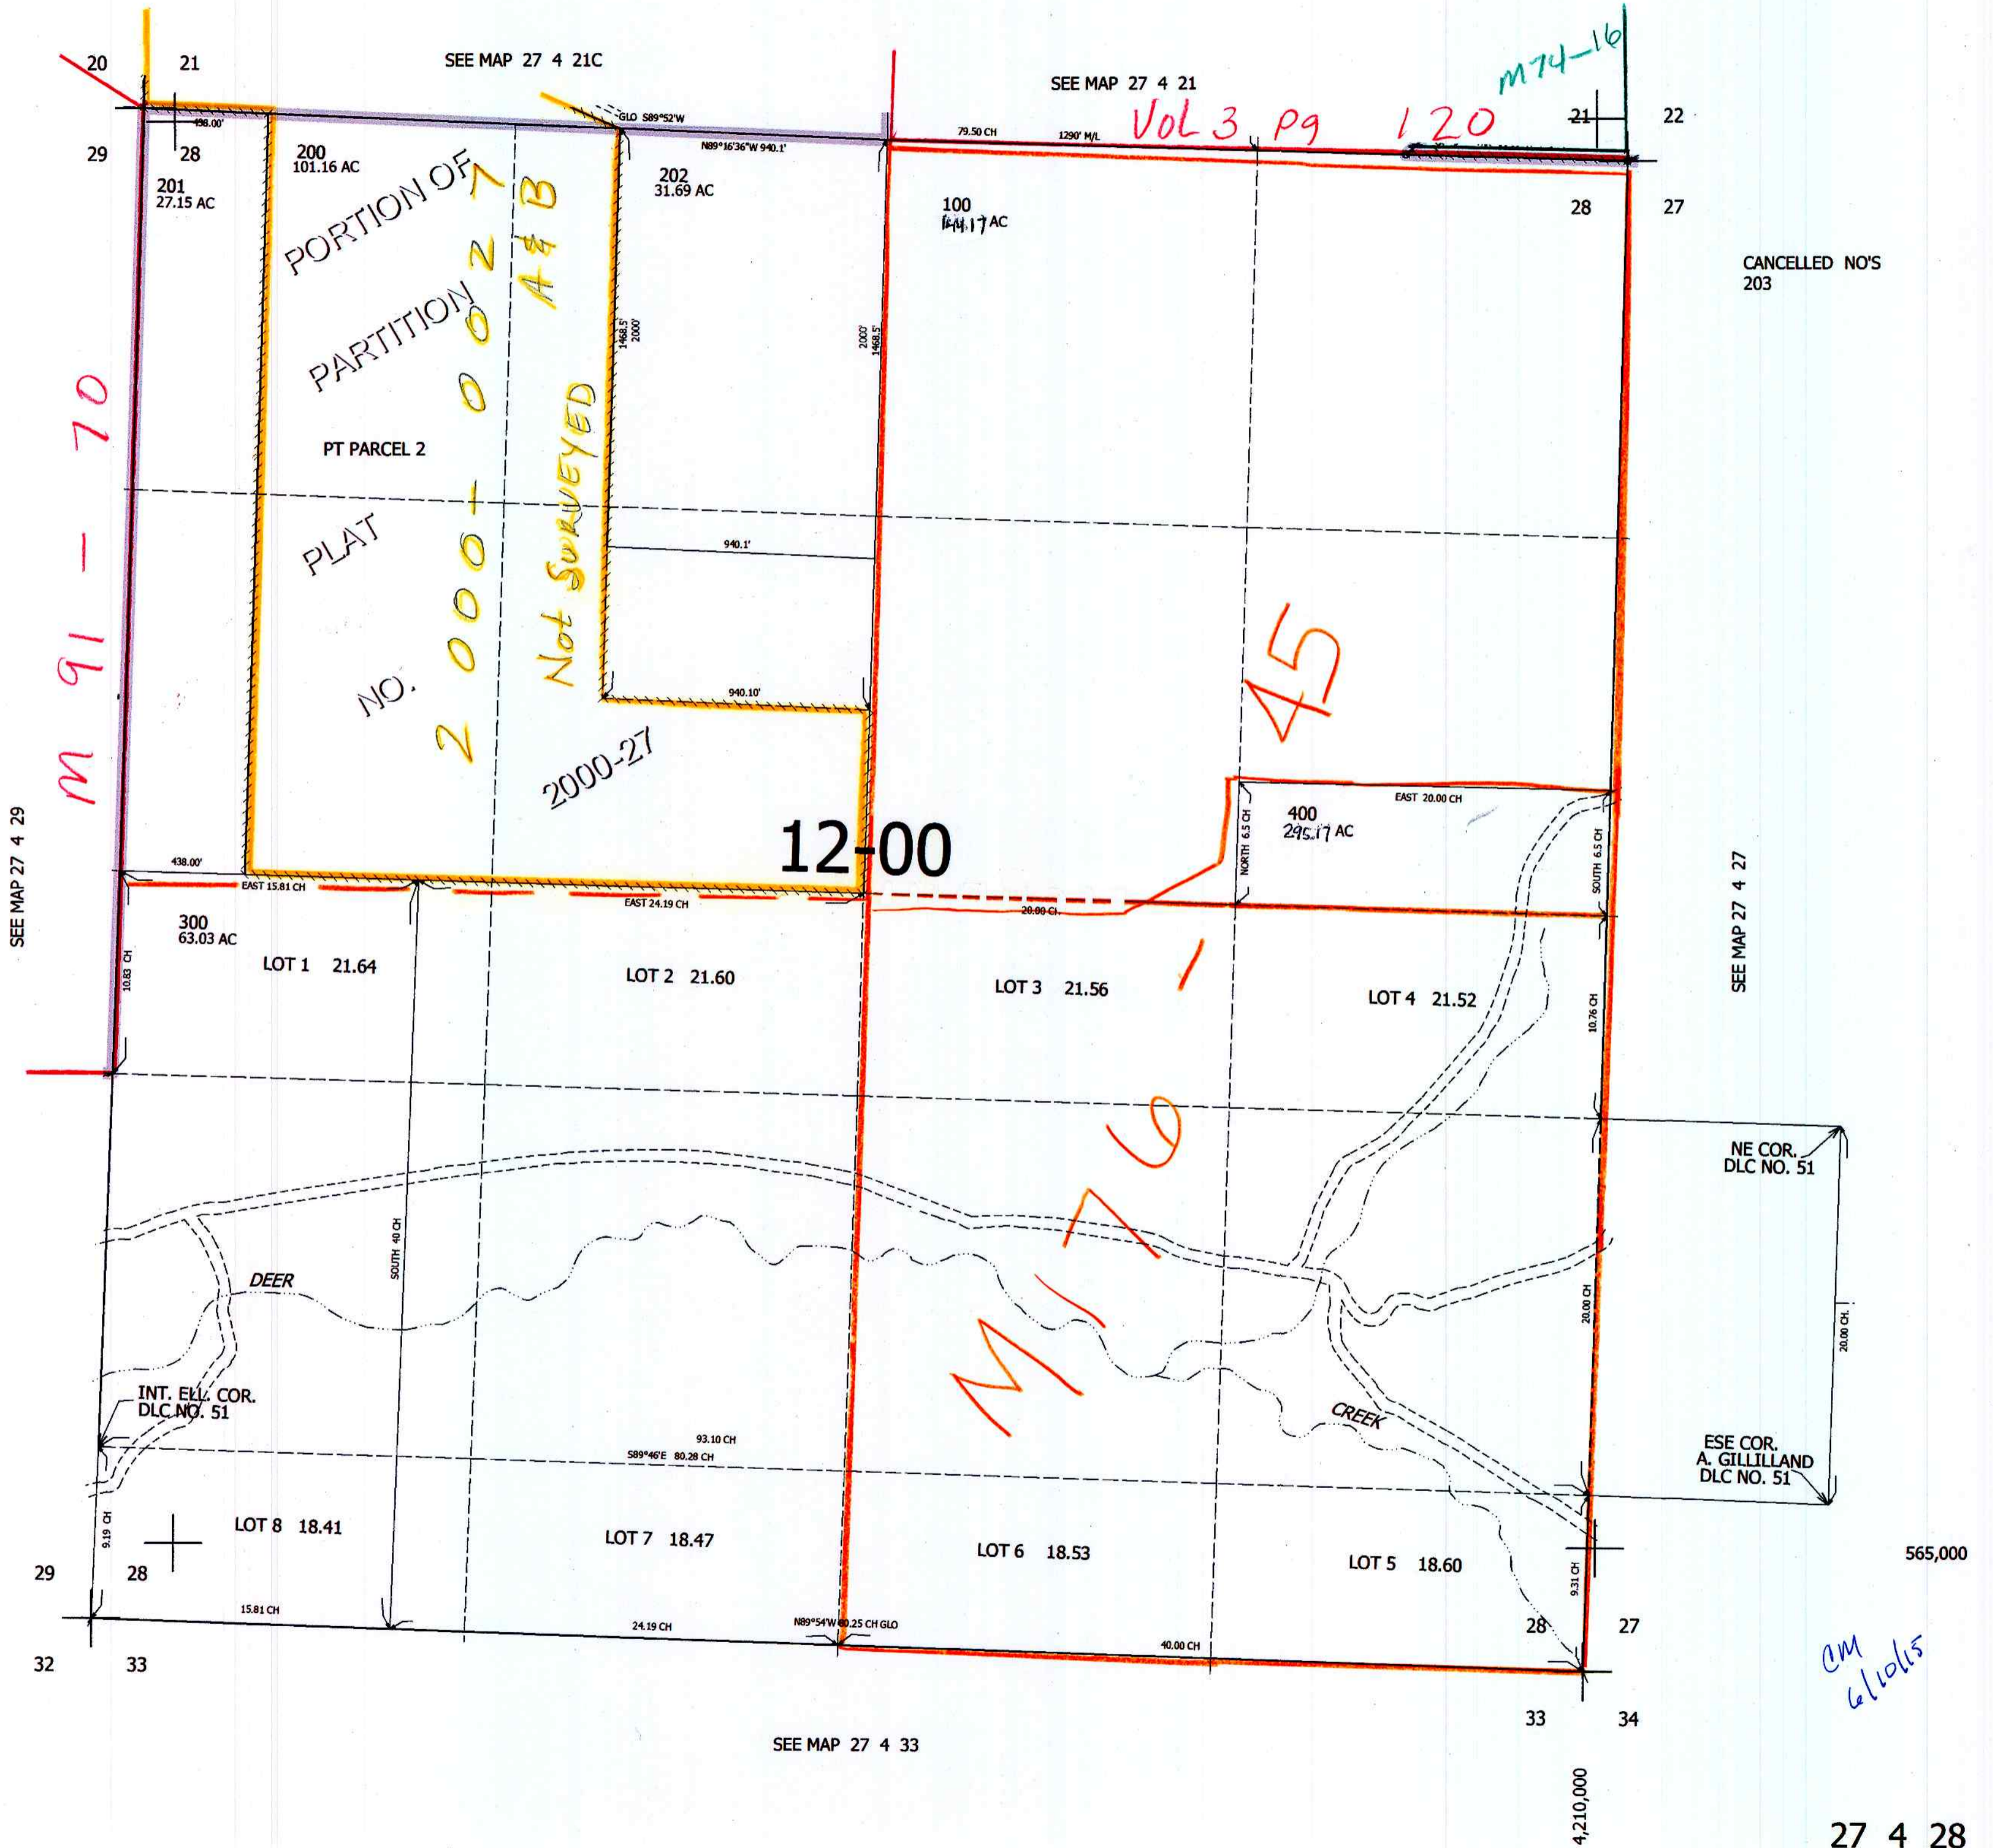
20 21
SEE MAP 27 4 21C
SEE MAP 27 4 21
M74-16
Vol 3 Pg 120
21 22
29 28
438.00'
GLO S89°52'W
N89°16'36"W 940.1'
79.50 CH
1290' M/L
200
101.16 AC
201
27.15 AC
202
31.69 AC
100
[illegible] AC
28 27
CANCELLED NO'S
203
PORTION OF PARTITION PLAT NO. 2000-0027
A&B
Not SURVEYED
PT PARCEL 2
1468.5'
2000'
2000'
1468.5'
940.1'
940.10'
2000-27
M 91-70
12-00
M176-45
400
295.17 AC
EAST 20.00 CH
NORTH 6.5 CH
SOUTH 6.5 CH
438.00'
EAST 15.81 CH
EAST 24.19 CH
20.00 CH
300
63.03 AC
10.83 CH
LOT 1 21.64
LOT 2 21.60
LOT 3 21.56
LOT 4 21.52
10.76 CH
SEE MAP 27 4 29
SEE MAP 27 4 27
NE COR. DLC NO. 51
DEER
SOUTH 40 CH
20.00 CH
20.00 CH
CREEK
INT. ELL COR. DLC NO. 51
93.10 CH
S89°46'E 80.28 CH
ESE COR. A. GILLILLAND DLC NO. 51
LOT 8 18.41
LOT 7 18.47
LOT 6 18.53
LOT 5 18.60
9.19 CH
9.31 CH
565,000
29 28
15.81 CH
24.19 CH
N89°54'W 80.25 CH GLO
40.00 CH
28 27
32 33
33 34
CM 6/10/15
SEE MAP 27 4 33
4,210,000
27 4 28